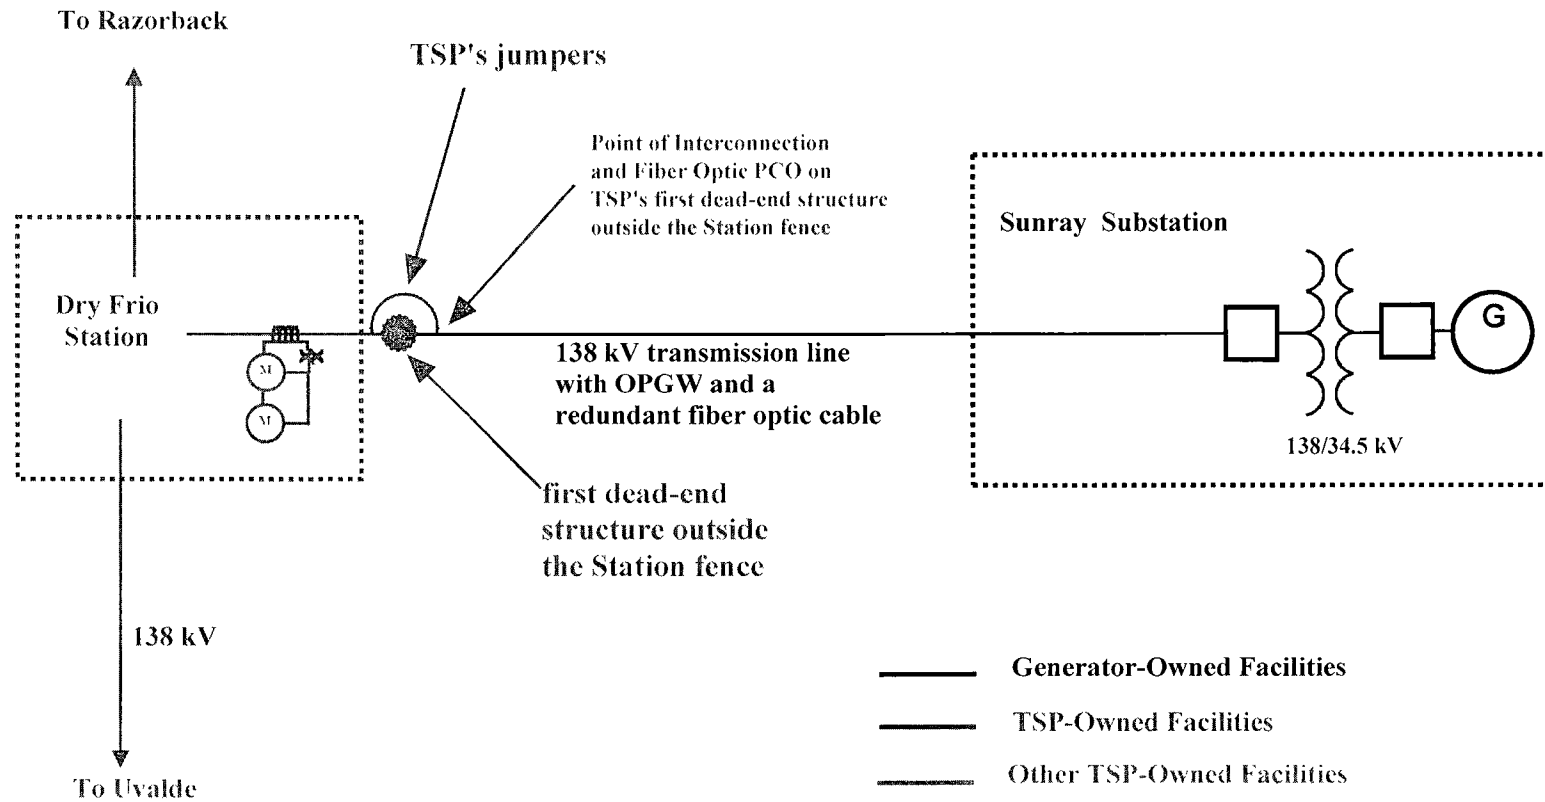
To Razorback

TSP's jumpers

Point of Interconnection and Fiber Optic PCO on TSP's first dead-end structure outside the Station fence

Sunray Substation

Dry Frio Station

M

M

G

138 kV transmission line with OPGW and a redundant fiber optic cable

138/34.5 kV

first dead-end structure outside the Station fence

138 kV

To Uvalde

Generator-Owned Facilities

TSP-Owned Facilities

Other TSP-Owned Facilities